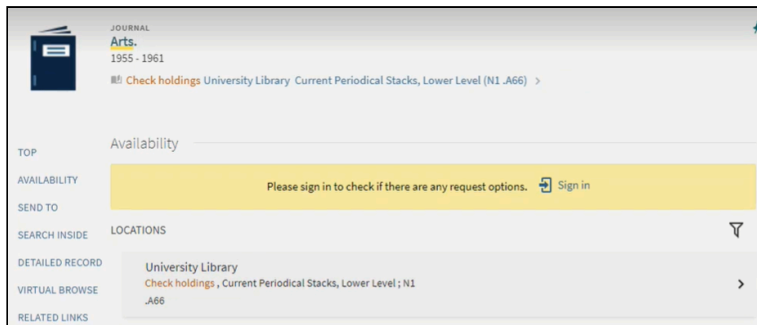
JOURNAL
Arts.
1955 - 1961
Check holdings University Library Current Periodical Stacks, Lower Level (N1 .A66) >

TOP
AVAILABILITY
SEND TO
SEARCH INSIDE
DETAILED RECORD
VIRTUAL BROWSE
RELATED LINKS

Availability

Please sign in to check if there are any request options. Sign in

LOCATIONS

University Library
Check holdings , Current Periodical Stacks, Lower Level ; N1 .A66